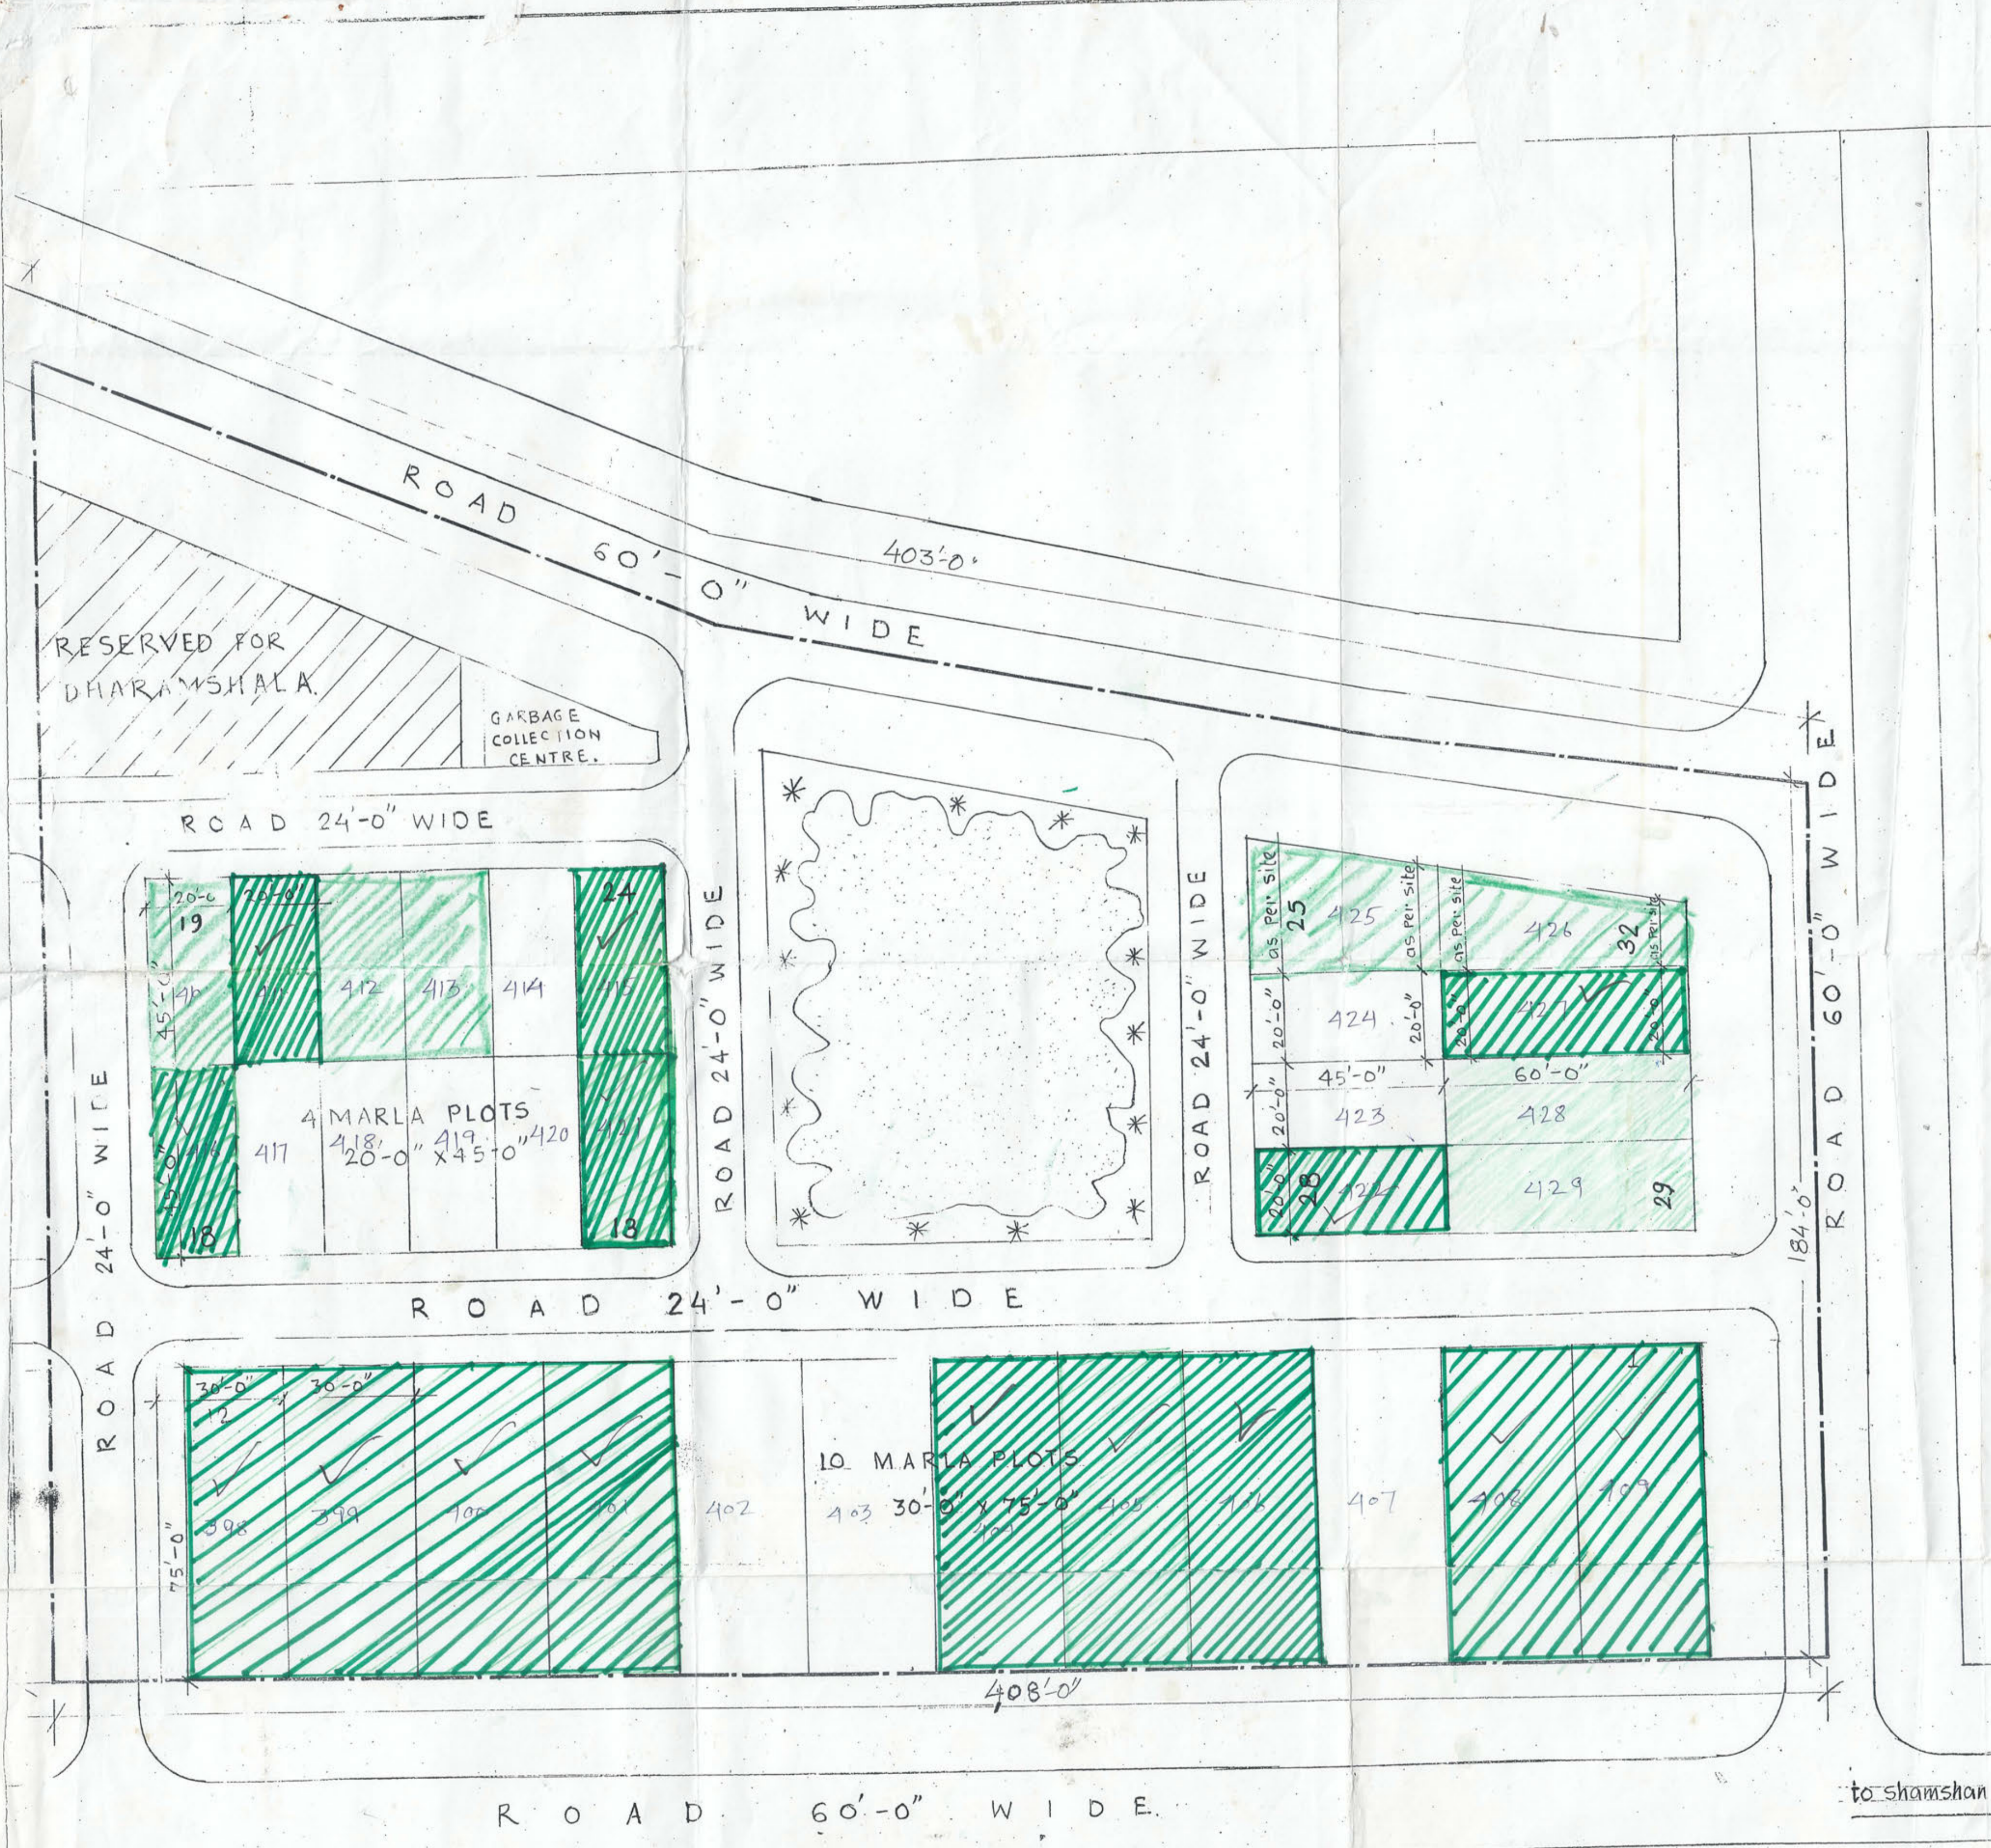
ROAD 60'-0" WIDE

403'-0"

RESERVED FOR DHARAMSHALA

GARBAGE COLLECTION CENTRE.

ROAD 24'-0" WIDE

20'-0" 20'-0"

19

24

45'-0"

410 411 412 413 414 415

4 MARLA PLOTS 20'-0" x 45'-0"

416 417 418 419 420 421

18

18

ROAD 24'-0" WIDE

ROAD 24'-0" WIDE

ROAD 24'-0" WIDE

as per site 25 425 as per site as per site 426 32 as per site

20'-0" 424 20'-0" 20'-0" 427 20'-0"

45'-0" 60'-0"

20'-0" 423 428

20'-0" 28 422 429 29

ROAD 60'-0" WIDE

184'-0"

ROAD 24'-0" WIDE

ROAD 24'-0" WIDE

30'-0" 30'-0"

12

10 MARLA PLOTS 30'-0" x 75'-0"

75'-0"

398 399 400 401 402 403 404 405 406 407 408 409

408'-0"

to shamshan

ROAD 60'-0" WIDE.